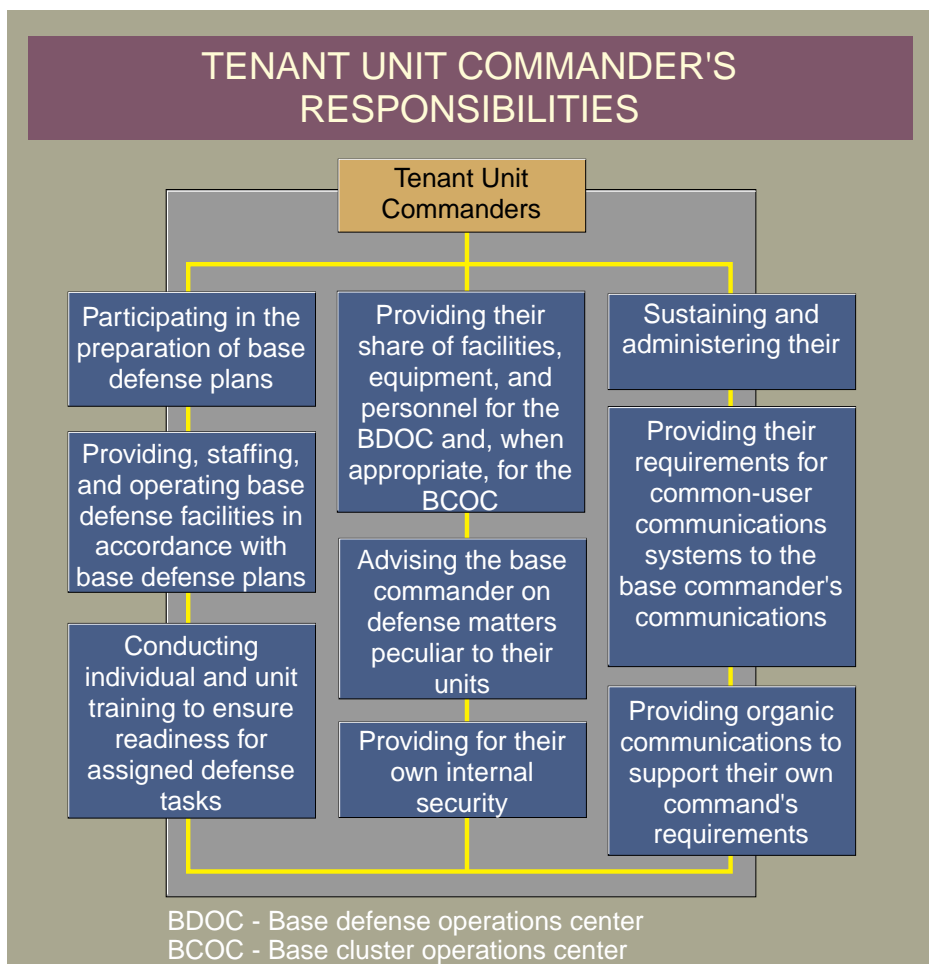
TENANT UNIT COMMANDER'S RESPONSIBILITIES

Tenant Unit Commanders

Participating in the preparation of base defense plans

Providing, staffing, and operating base defense facilities in accordance with base defense plans

Conducting individual and unit training to ensure readiness for assigned defense tasks

Providing their share of facilities, equipment, and personnel for the BDOC and, when appropriate, for the BCOC

Advising the base commander on defense matters peculiar to their units

Providing for their own internal security

Sustaining and administering their

Providing their requirements for common-user communications systems to the base commander's communications

Providing organic communications to support their own command's requirements

BDOC - Base defense operations center
BCOC - Base cluster operations center